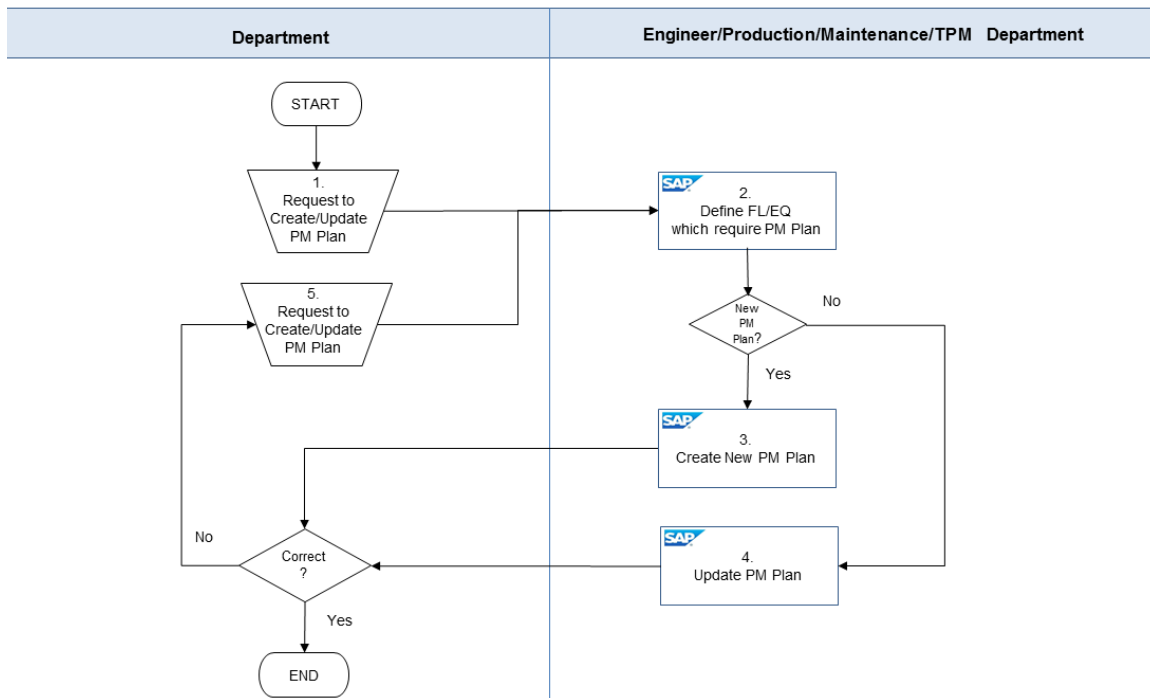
Department

Engineer/Production/Maintenance/TPM Department

START

1.
Request to Create/Update PM Plan

5.
Request to Create/Update PM Plan

SAP
2.
Define FL/EQ which require PM Plan

New PM Plan?

No

Yes

SAP
3.
Create New PM Plan

No

Correct ?

SAP
4.
Update PM Plan

Yes

END